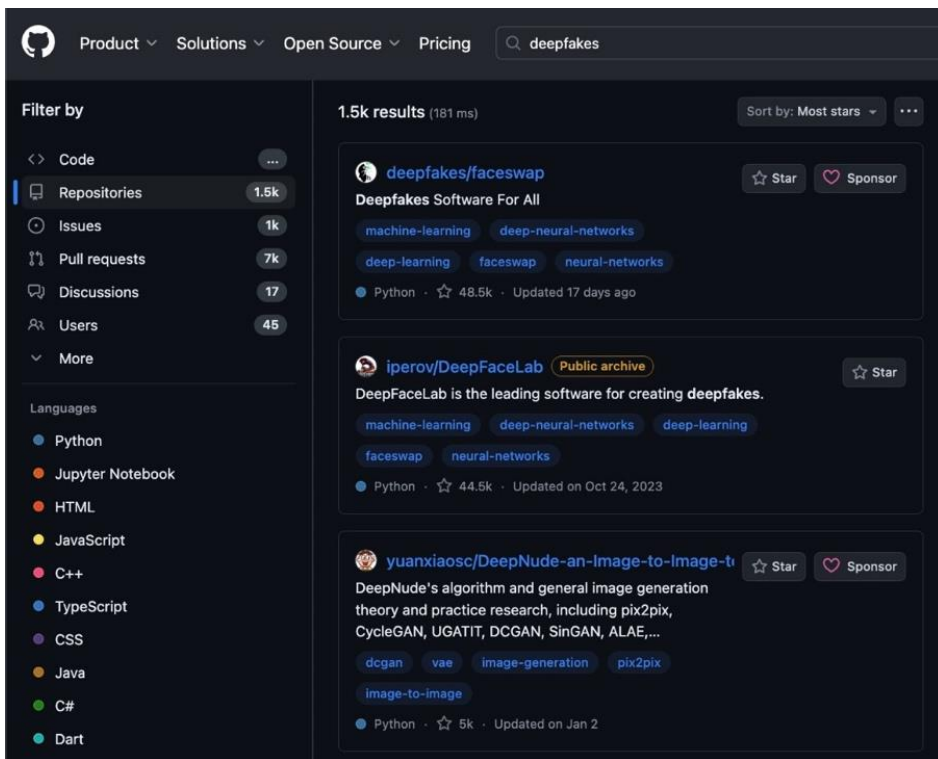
Product Solutions Open Source Pricing deepfakes

Filter by

Code ...
Repositories 1.5k
Issues 1k
Pull requests 7k
Discussions 17
Users 45
More

Languages
Python
Jupyter Notebook
HTML
JavaScript
C++
TypeScript
CSS
Java
C#
Dart

1.5k results (181 ms)

Sort by: Most stars

...

deepfakes/faceswap
Deepfakes Software For All
Star
Sponsor
machine-learning deep-neural-networks
deep-learning faceswap neural-networks
Python · 48.5k · Updated 17 days ago

iperov/DeepFaceLab Public archive
DeepFaceLab is the leading software for creating deepfakes.
Star
machine-learning deep-neural-networks deep-learning
faceswap neural-networks
Python · 44.5k · Updated on Oct 24, 2023

yuanxiaosc/DeepNude-an-Image-to-Image-t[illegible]
DeepNude's algorithm and general image generation theory and practice research, including pix2pix, CycleGAN, UGATIT, DCGAN, SinGAN, ALAE,...
Star
Sponsor
dcgan vae image-generation pix2pix
image-to-image
Python · 5k · Updated on Jan 2